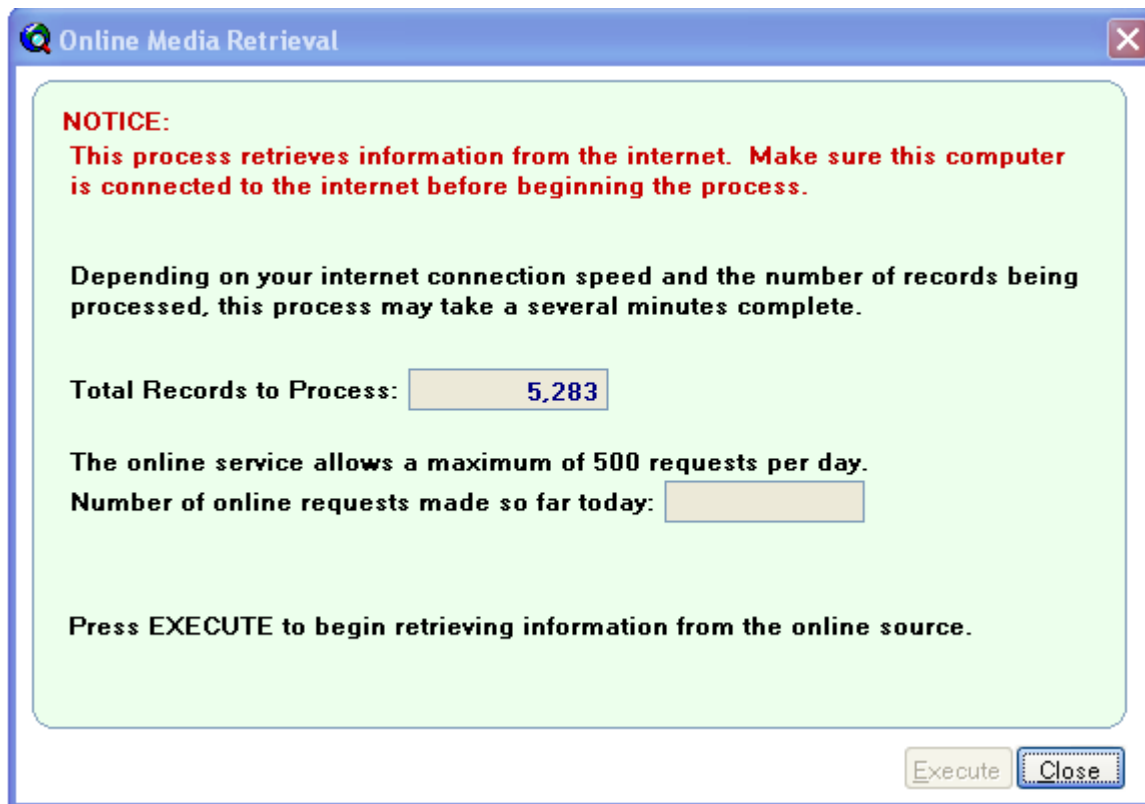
Online Media Retrieval

NOTICE:
This process retrieves information from the internet. Make sure this computer is connected to the internet before beginning the process.

Depending on your internet connection speed and the number of records being processed, this process may take a several minutes complete.

Total Records to Process: 5,283

The online service allows a maximum of 500 requests per day.
Number of online requests made so far today:

Press EXECUTE to begin retrieving information from the online source.

Execute Close